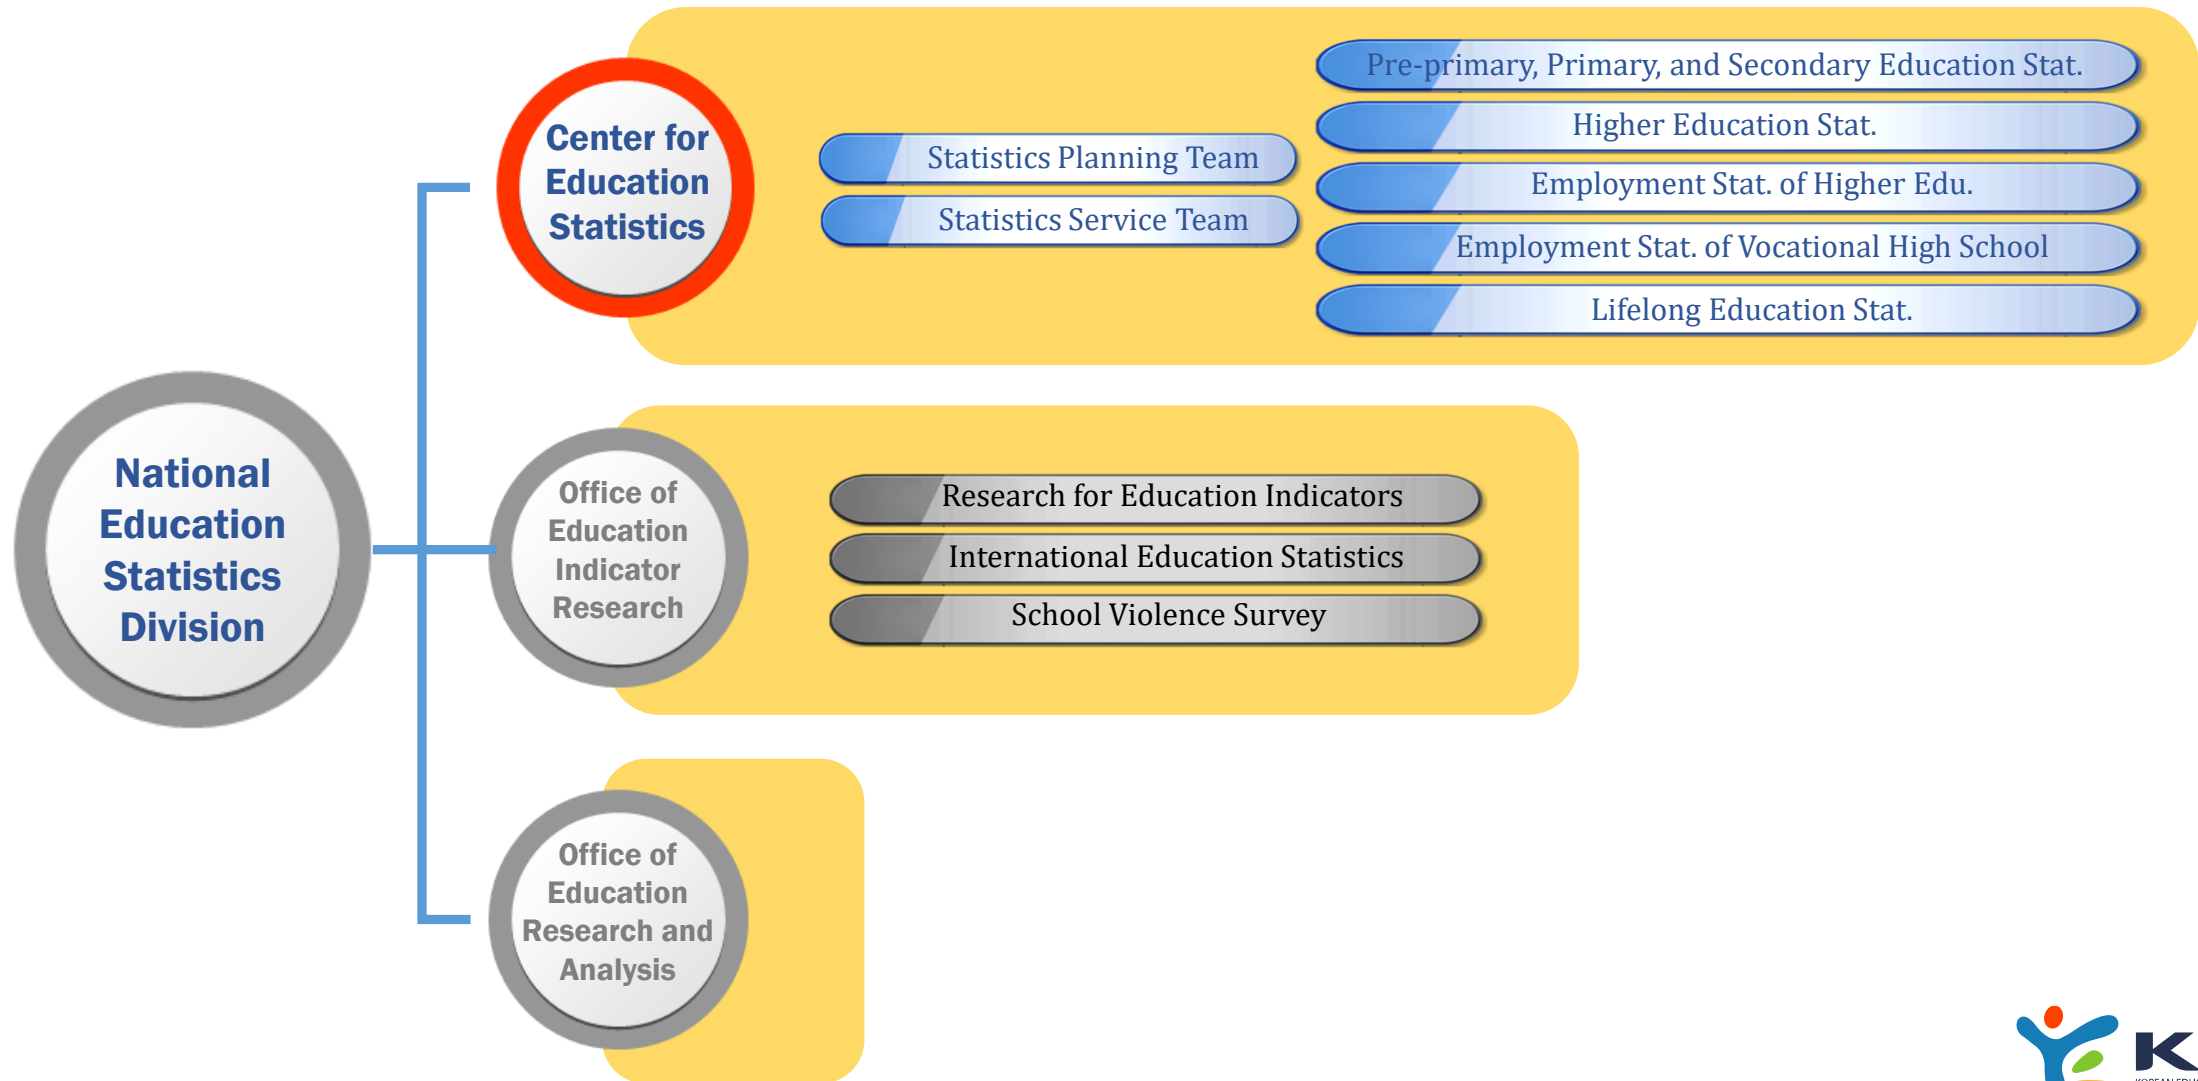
National Education Statistics Division

Center for Education Statistics

Statistics Planning Team

Statistics Service Team

Pre-primary, Primary, and Secondary Education Stat.

Higher Education Stat.

Employment Stat. of Higher Edu.

Employment Stat. of Vocational High School

Lifelong Education Stat.

Office of Education Indicator Research

Research for Education Indicators

International Education Statistics

School Violence Survey

Office of Education Research and Analysis

K